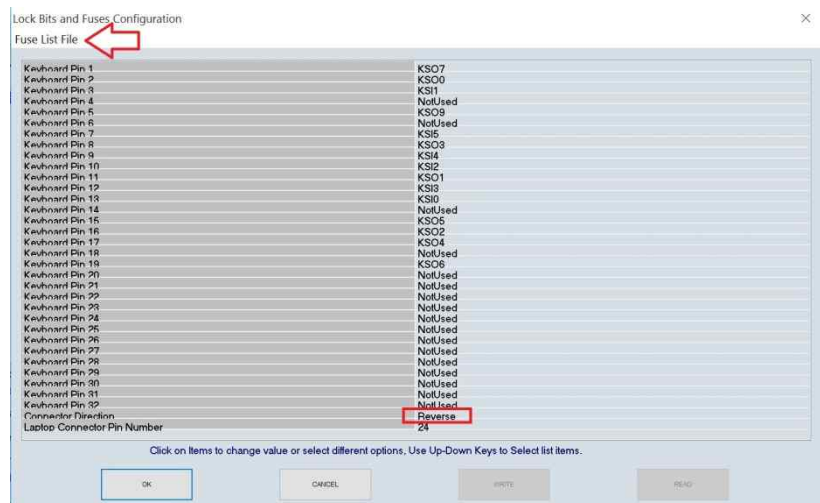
Lock Bits and Fuses Configuration
×
Fuse List File

| | |
|---|---|
| Keyboard Pin 1 | KSO7 |
| Keyboard Pin 2 | KSO0 |
| Keyboard Pin 3 | KSI1 |
| Keyboard Pin 4 | NotUsed |
| Keyboard Pin 5 | KSO9 |
| Keyboard Pin 6 | NotUsed |
| Keyboard Pin 7 | KSI5 |
| Keyboard Pin 8 | KSO3 |
| Keyboard Pin 9 | KSI4 |
| Keyboard Pin 10 | KSI2 |
| Keyboard Pin 11 | KSO1 |
| Keyboard Pin 12 | KSI3 |
| Keyboard Pin 13 | KSI0 |
| Keyboard Pin 14 | NotUsed |
| Keyboard Pin 15 | KSO5 |
| Keyboard Pin 16 | KSO2 |
| Keyboard Pin 17 | KSO4 |
| Keyboard Pin 18 | NotUsed |
| Keyboard Pin 19 | KSO6 |
| Keyboard Pin 20 | NotUsed |
| Keyboard Pin 21 | NotUsed |
| Keyboard Pin 22 | NotUsed |
| Keyboard Pin 23 | NotUsed |
| Keyboard Pin 24 | NotUsed |
| Keyboard Pin 25 | NotUsed |
| Keyboard Pin 26 | NotUsed |
| Keyboard Pin 27 | NotUsed |
| Keyboard Pin 28 | NotUsed |
| Keyboard Pin 29 | NotUsed |
| Keyboard Pin 30 | NotUsed |
| Keyboard Pin 31 | NotUsed |
| Keyboard Pin 32 | NotUsed |
| Connector Direction | Reverse |
| Laptop Connector Pin Number | 24 |

Click on Items to change value or select different options, Use Up-Down Keys to Select list items.

OK CANCEL WRITE READ